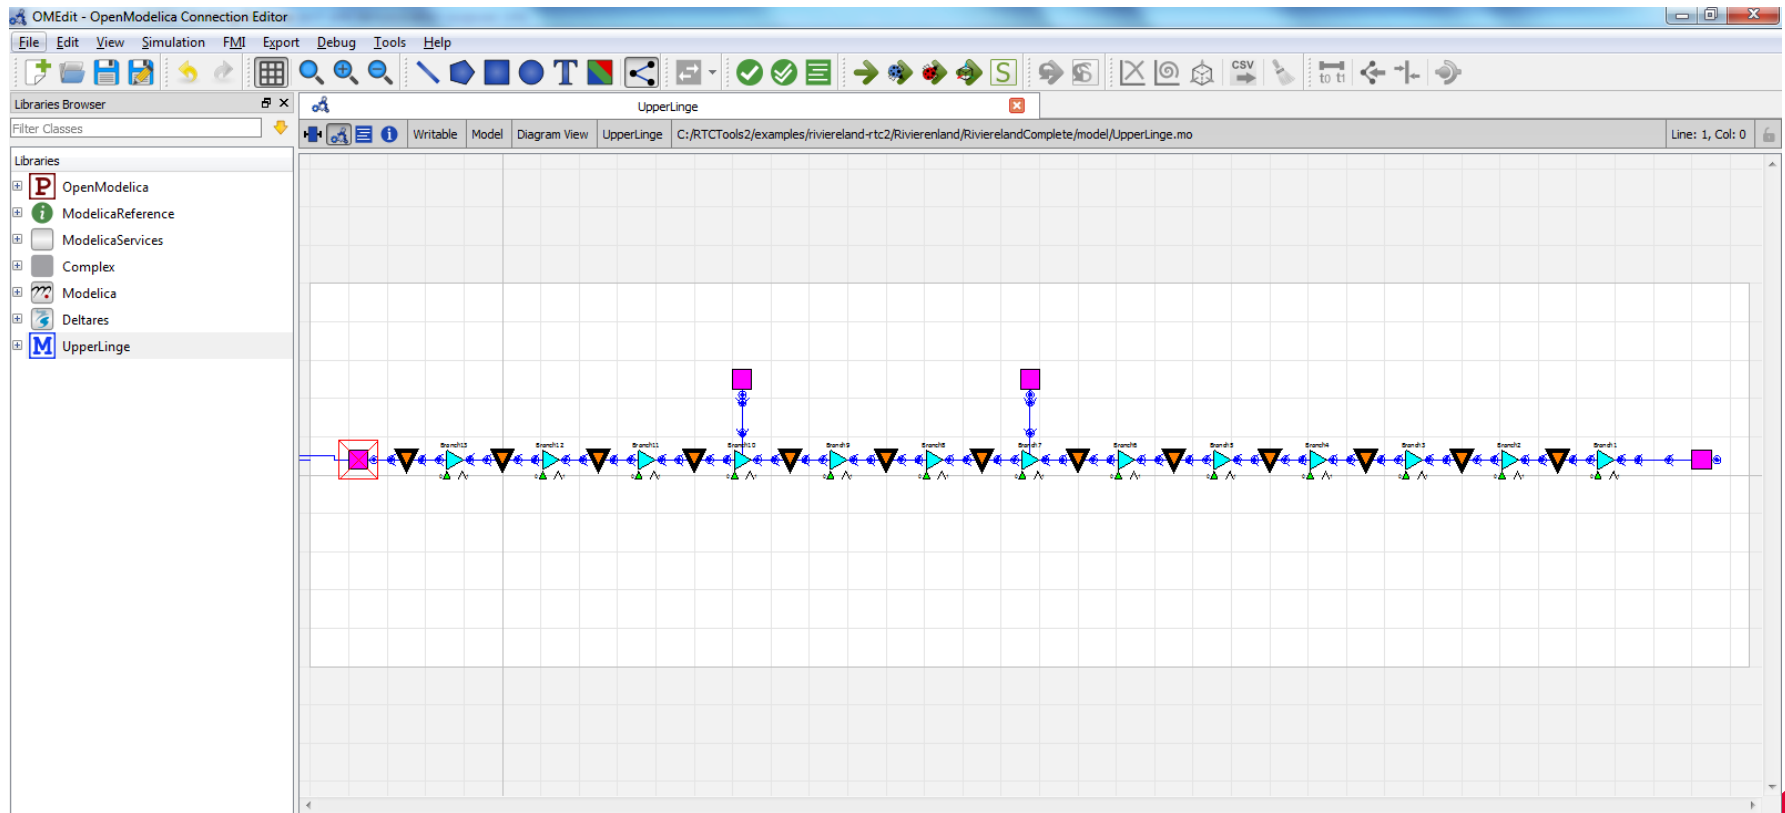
OMEdit - OpenModelica Connection Editor

File Edit View Simulation FMI Export Debug Tools Help

CSV

to t1

Libraries Browser

Filter Classes

Libraries

OpenModelica

ModelicaReference

ModelicaServices

Complex

Modelica

Deltares

UpperLinge

UpperLinge

Writable | Model | Diagram View | UpperLinge | C:/RTCTools2/examples/riviereland-rtc2/Rivierenland/RivierenlandComplete/model/UpperLinge.mo | Line: 1, Col: 0

Branch13 Branch12 Branch11 Branch10 Branch9 Branch8 Branch7 Branch6 Branch5 Branch4 Branch3 Branch2 Branch1